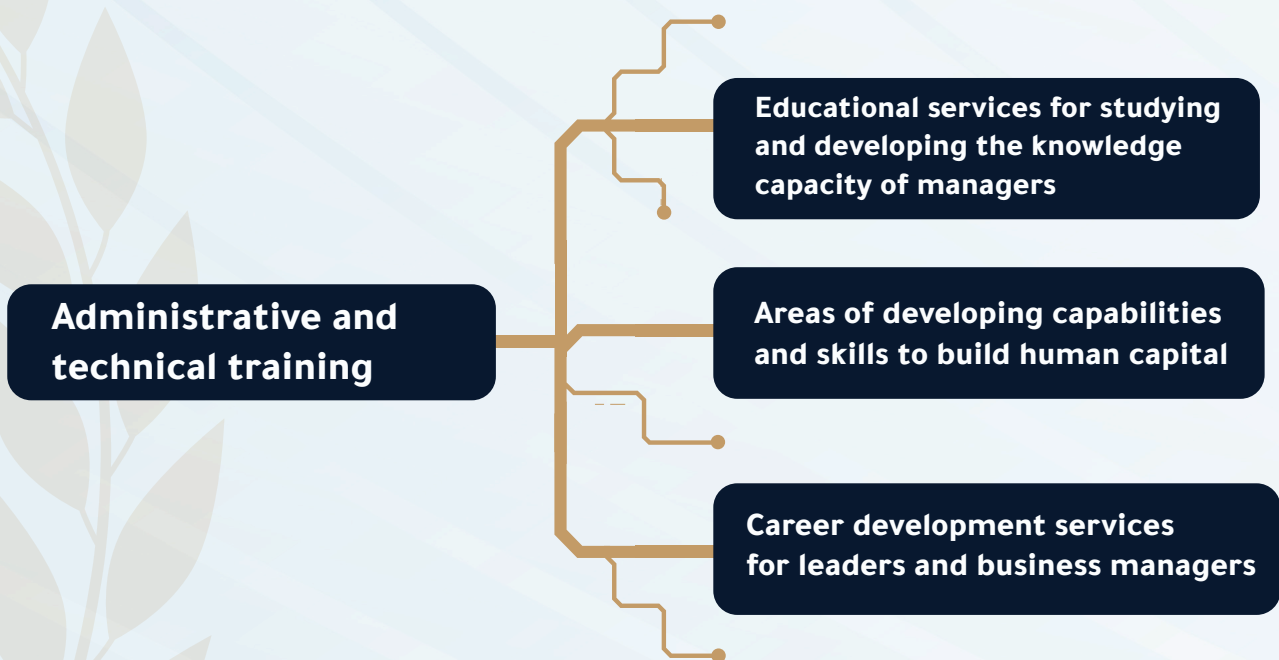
Administrative and technical training

Educational services for studying and developing the knowledge capacity of managers

Areas of developing capabilities and skills to build human capital

Career development services for leaders and business managers